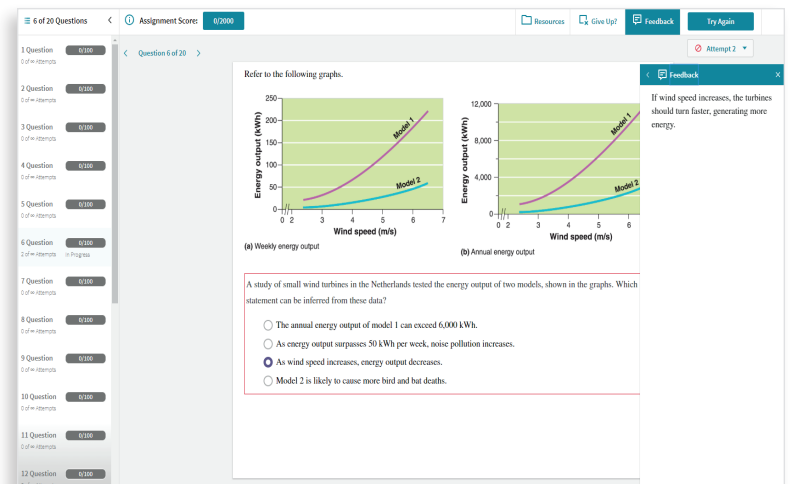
≡ 6 of 20 Questions <

ⓘ Assignment Score: 0/2000

Resources Give Up? Feedback Try Again

1 Question 0/100
0 of ∞ Attempts

2 Question 0/100
0 of ∞ Attempts

3 Question 0/100
0 of ∞ Attempts

4 Question 0/100
0 of ∞ Attempts

5 Question 0/100
0 of ∞ Attempts

6 Question 0/100
2 of ∞ Attempts In Progress

7 Question 0/100
0 of ∞ Attempts

8 Question 0/100
0 of ∞ Attempts

9 Question 0/100
0 of ∞ Attempts

10 Question 0/100
0 of ∞ Attempts

11 Question 0/100
0 of ∞ Attempts

12 Question 0/100

< Question 6 of 20 >

Attempt 2 ▾

Refer to the following graphs.

250
200
150
100
50
0
Energy output (kWh)
Model 1
Model 2
0 2 3 4 5 6 7
Wind speed (m/s)
(a) Weekly energy output

12,000
8,000
4,000
0
Energy output (kWh)
Model 1
Model 2
0 2 3 4 5 6
Wind speed (m/s)
(b) Annual energy output

< Feedback ×

If wind speed increases, the turbines should turn faster, generating more energy.

A study of small wind turbines in the Netherlands tested the energy output of two models, shown in the graphs. Which statement can be inferred from these data?

The annual energy output of model 1 can exceed 6,000 kWh.

As energy output surpasses 50 kWh per week, noise pollution increases.

As wind speed increases, energy output decreases.

Model 2 is likely to cause more bird and bat deaths.